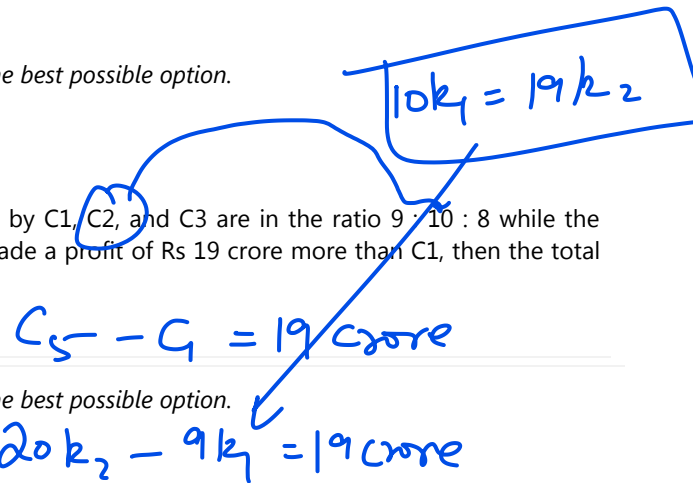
e best possible option.

$10k_1 = 19k_2$

by C1, C2, and C3 are in the ratio 9 : 10 : 8 while the ade a profit of Rs 19 crore more than C1, then the total

$C_5 - C_1 = 19$ crore

e best possible option.

$20k_2 - 9k_1 = 19$ crore